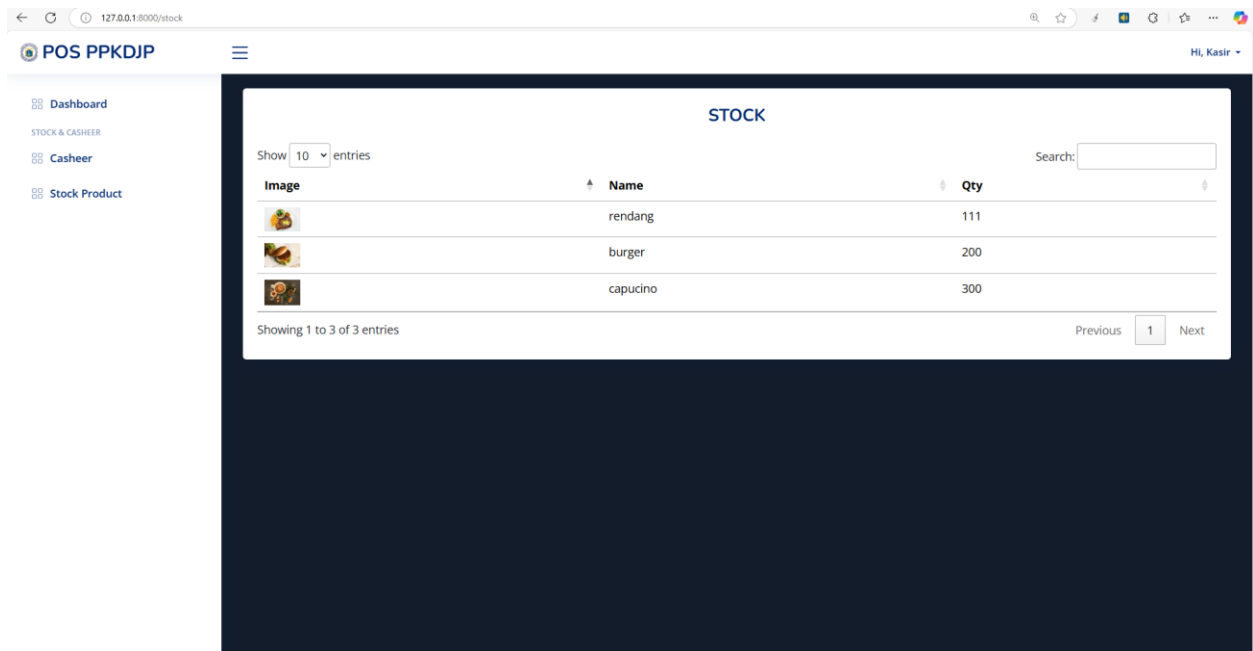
127.0.0.1:8000/stock

POS PPKDJP

Hi, Kasir

Dashboard

STOCK & CASHEER

Casheer

Stock Product

STOCK

Show 10 entries

Search:

| Image | Name | Qty |
|---|---|---|
| | rendang | 111 |
| | burger | 200 |
| | capucino | 300 |

Showing 1 to 3 of 3 entries

Previous 1 Next